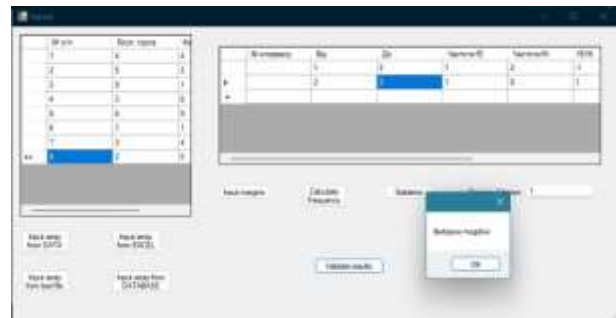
Nr crt | Baze  rigoza

| Nr crt | Baze rigoza | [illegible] |
|---|---|---|
| 1 | 4 | 4 |
| 2 | 5 | 3 |
| 3 | 3 | 1 |
| 4 | 3 | 6 |
| 5 | 6 | 5 |
| 6 | 7 | 1 |
| 7 | 3 | 4 |
| 8 | 2 | 9 |

| Nr.frequency | Bay | Zile | Varianta 1 | Varianta 2 | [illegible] |
|---|---|---|---|---|---|
| | 1 | 3 | 1 | 2 | 1 |
| | 2 | 3 | 1 | 3 | 1 |
| | | | | | |

Input margins

Calculate frequency

Statistics

Utilities 1

Statistica negativa

OK

Input array from DATA

Input array from EXCEL

Input array from text file

Input array from DATABASE

Validate results